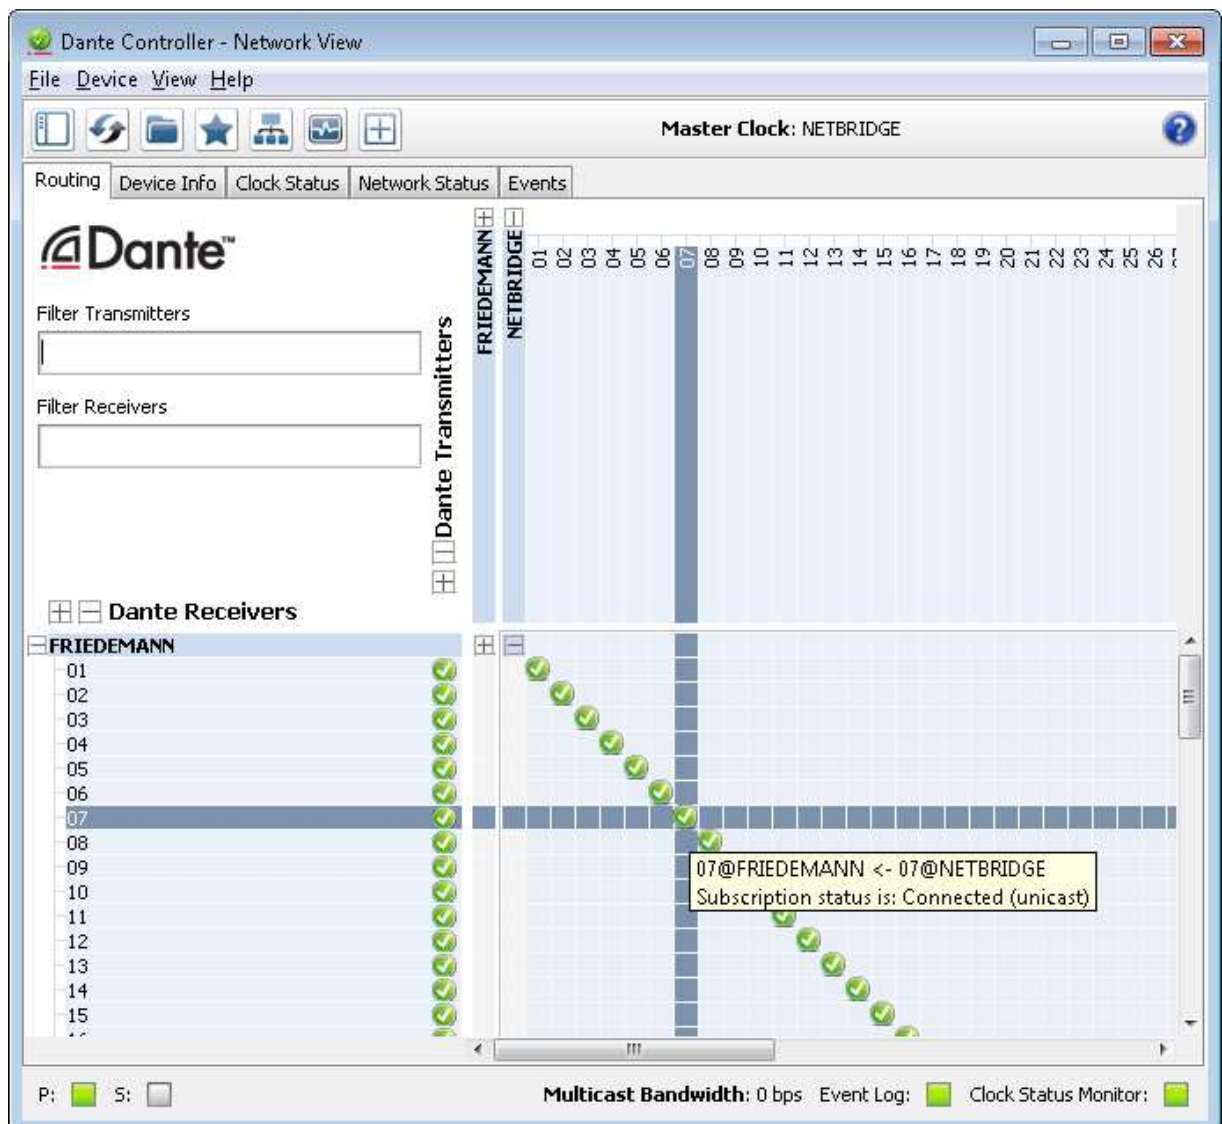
Dante Controller - Network View

File Device View Help

Master Clock: NETBRIDGE

Routing | Device Info | Clock Status | Network Status | Events

Dante™

Filter Transmitters

Filter Receivers

Dante Transmitters

FRIEDEMANN

NETBRIDGE

01 02 03 04 05 06 07 08 09 10 11 12 13 14 15 16 17 18 19 20 21 22 23 24 25 26

Dante Receivers

FRIEDEMANN
01
02
03
04
05
06
07
08
09
10
11
12
13
14
15

07@FRIEDEMANN <- 07@NETBRIDGE
Subscription status is: Connected (unicast)

P: S:

Multicast Bandwidth: 0 bps Event Log: Clock Status Monitor: